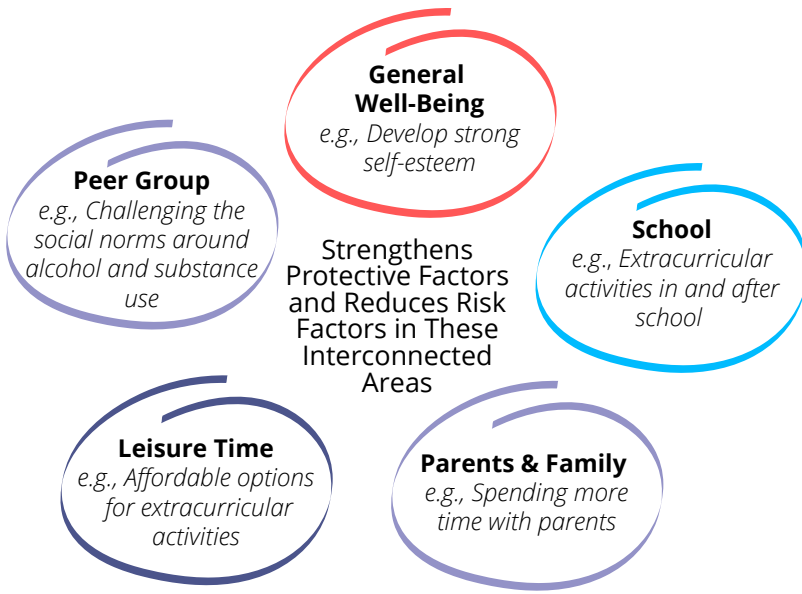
General Well-Being
e.g., Develop strong self-esteem

Peer Group
e.g., Challenging the social norms around alcohol and substance use

Strengthens Protective Factors and Reduces Risk Factors in These Interconnected Areas

School
e.g., Extracurricular activities in and after school

Leisure Time
e.g., Affordable options for extracurricular activities

Parents & Family
e.g., Spending more time with parents